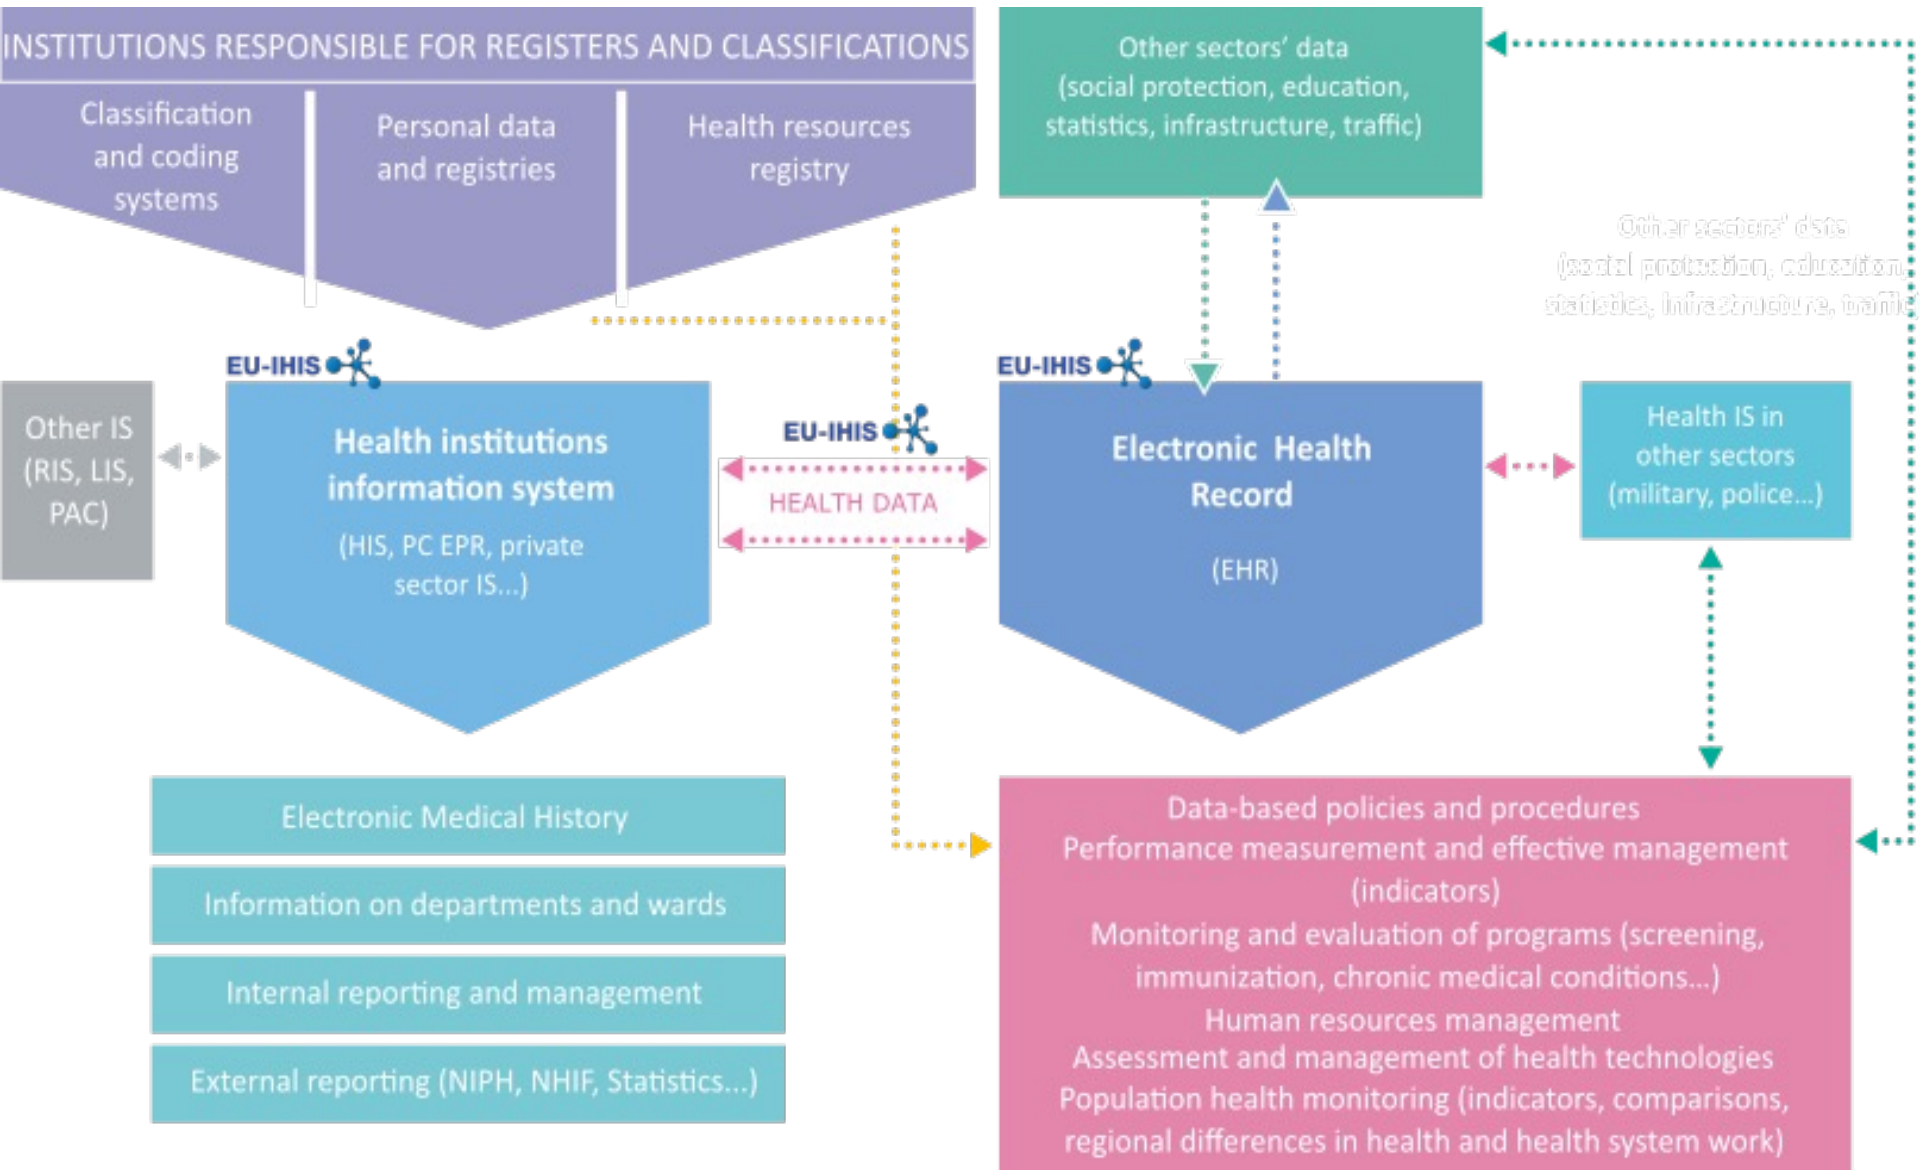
INSTITUTIONS RESPONSIBLE FOR REGISTERS AND CLASSIFICATIONS

Classification and coding systems

Personal data and registries

Health resources registry

Other sectors' data (social protection, education, statistics, infrastructure, traffic)

Other sectors' data (social protection, education, statistics, infrastructure, traffic)

EU-IHIS

Other IS (RIS, LIS, PAC)

Health institutions information system

(HIS, PC EPR, private sector IS...)

EU-IHIS

HEALTH DATA

EU-IHIS

Electronic Health Record

(EHR)

Health IS in other sectors (military, police...)

Electronic Medical History

Information on departments and wards

Internal reporting and management

External reporting (NIPH, NHIF, Statistics...)

Data-based policies and procedures
Performance measurement and effective management (indicators)
Monitoring and evaluation of programs (screening, immunization, chronic medical conditions...)
Human resources management
Assessment and management of health technologies
Population health monitoring (indicators, comparisons, regional differences in health and health system work)